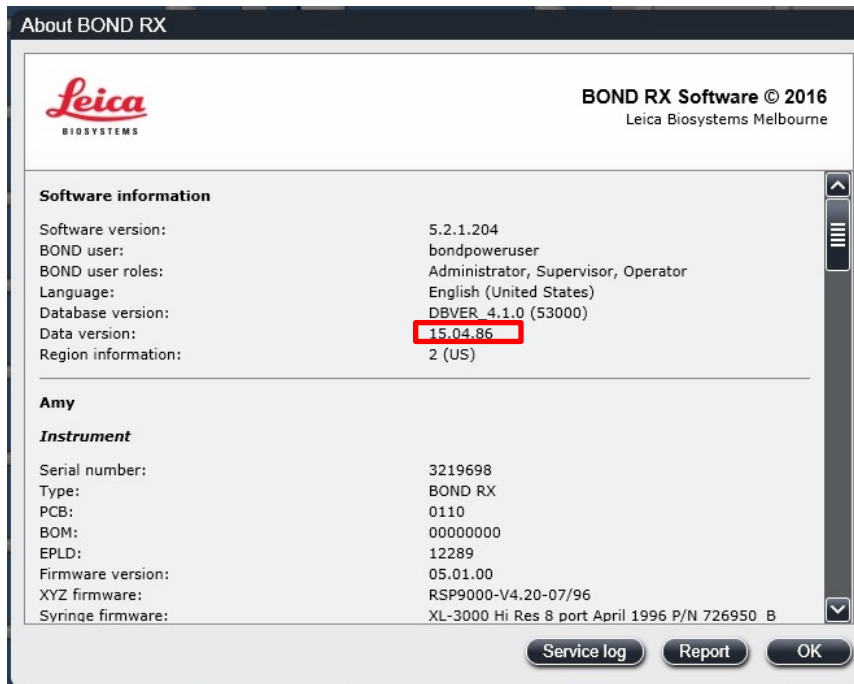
About BOND RX

Leica
BIOSYSTEMS

BOND RX Software © 2016
Leica Biosystems Melbourne

Software information

| | |
|---|---|
| Software version: | 5.2.1.204 |
| BOND user: | bondpoweruser |
| BOND user roles: | Administrator, Supervisor, Operator |
| Language: | English (United States) |
| Database version: | DBVER_4.1.0 (53000) |
| Data version: | 15.04.86 |
| Region information: | 2 (US) |

Amy

Instrument

| | |
|---|---|
| Serial number: | 3219698 |
| Type: | BOND RX |
| PCB: | 0110 |
| BOM: | 00000000 |
| EPLD: | 12289 |
| Firmware version: | 05.01.00 |
| XYZ firmware: | RSP9000-V4.20-07/96 |
| Syringe firmware: | XL-3000 Hi Res 8 port April 1996 P/N 726950 B |

Service log
Report
OK